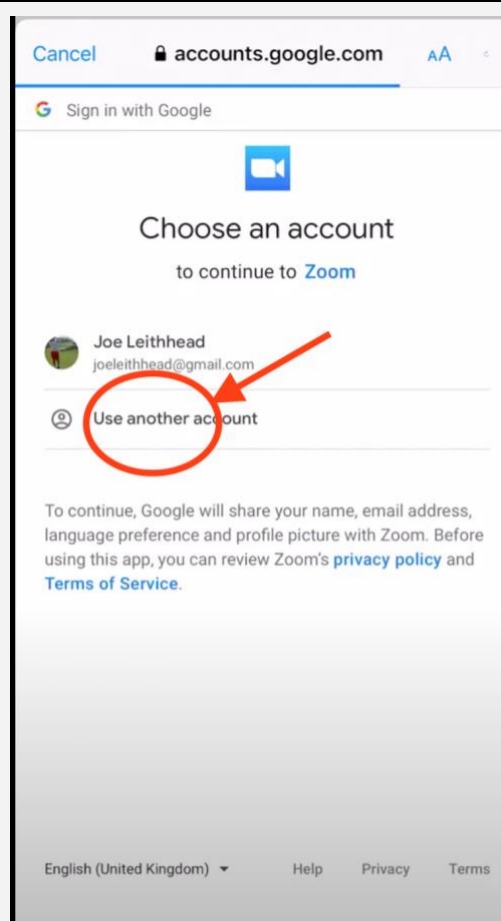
Cancel accounts.google.com AA

Sign in with Google

Choose an account

to continue to Zoom

Joe Leithhead
joeleithhead@gmail.com

Use another account

To continue, Google will share your name, email address, language preference and profile picture with Zoom. Before using this app, you can review Zoom's privacy policy and Terms of Service.

English (United Kingdom) Help Privacy Terms